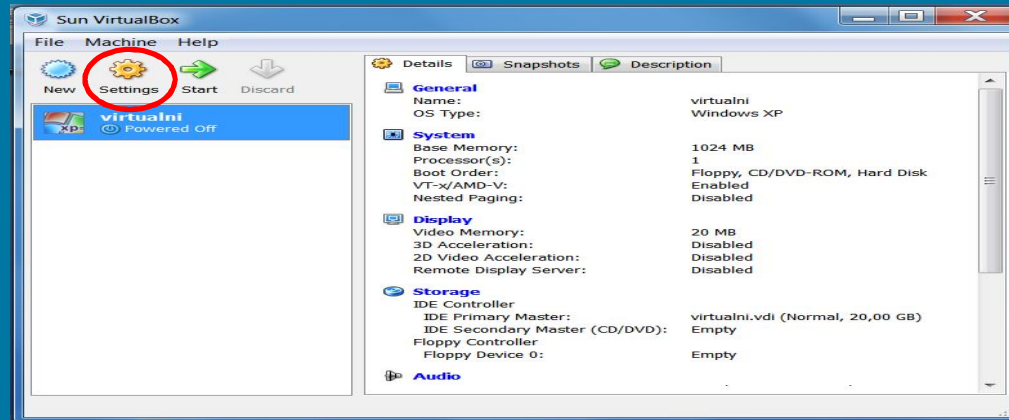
Sun VirtualBox

File Machine Help

New Settings Start Discard

virtualni
Powered Off

Details Snapshots Description

General
Name: virtualni
OS Type: Windows XP

System
Base Memory: 1024 MB
Processor(s): 1
Boot Order: Floppy, CD/DVD-ROM, Hard Disk
VT-x/AMD-V: Enabled
Nested Paging: Disabled

Display
Video Memory: 20 MB
3D Acceleration: Disabled
2D Video Acceleration: Disabled
Remote Display Server: Disabled

Storage
IDE Controller
IDE Primary Master: virtualni.vdi (Normal, 20,00 GB)
IDE Secondary Master (CD/DVD): Empty
Floppy Controller
Floppy Device 0: Empty

Audio